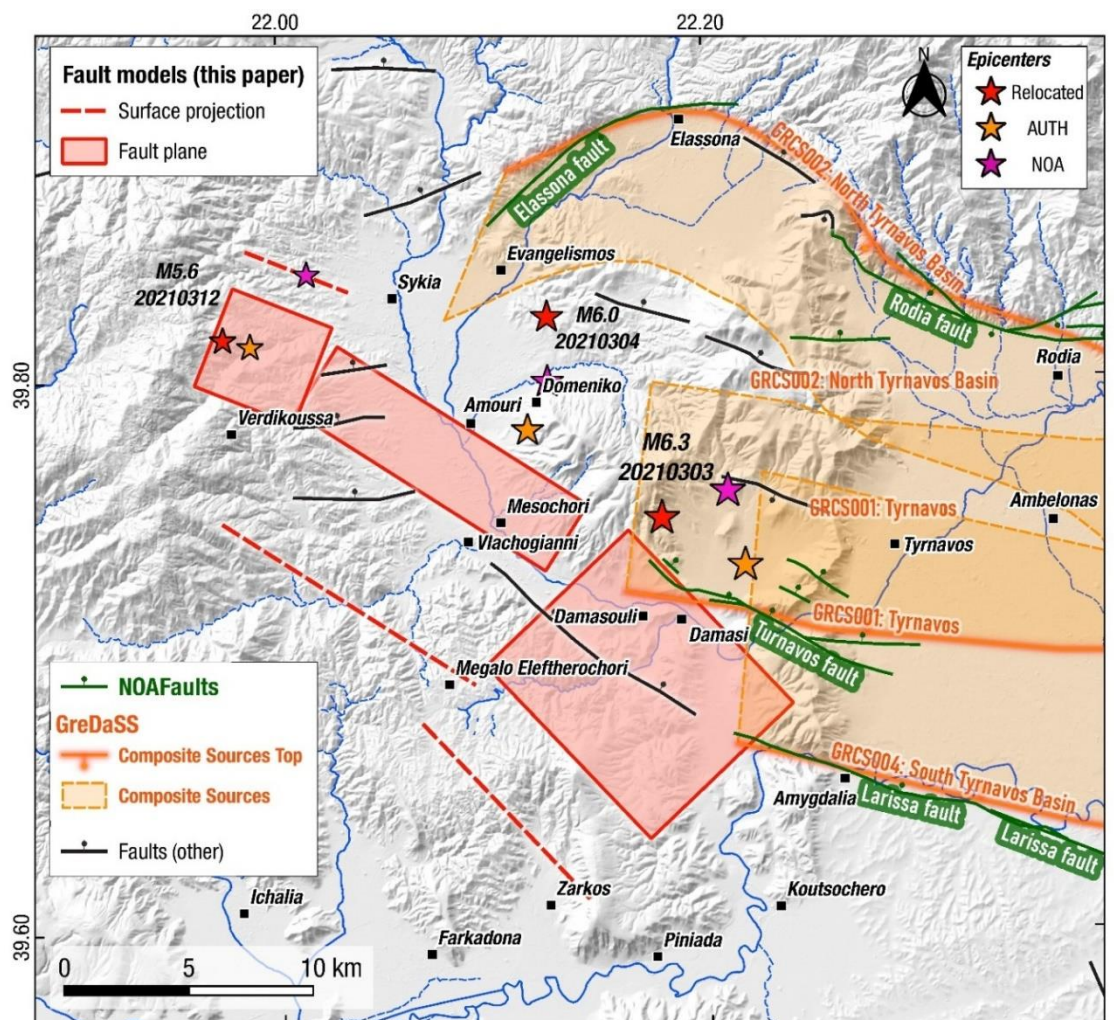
22.00
22.20

Fault models (this paper)
Surface projection
Fault plane

Epicenters
Relocated
AUTH
NOA

N

Elassona
Elassona fault
GRCS002: North Tyrnavos Basin
Evangelismos
M5.6
20210312
Sykia
M6.0
20210304
Rodia fault
Rodia
39.80
Domeniko
GRCS002: North Tyrnavos Basin
Amouri
Verdikoussa
M6.3
20210303
Mesochori
GRCS001: Tyrnavos
Ambelonas
Vlachogianni
Tyrnavos
Damasouli
Damasi
GRCS001: Tyrnavos
Turnavos fault
Megalo Eleftherochori

NOAFaults
GreDaSS
Composite Sources Top
Composite Sources
Faults (other)

Amygdalia
GRCS004: South Tyrnavos Basin
Larissa fault
Larissa fault
Zarkos
Koutsochero
Ichalia
39.60
Farkadona
Piniada
0
5
10 km